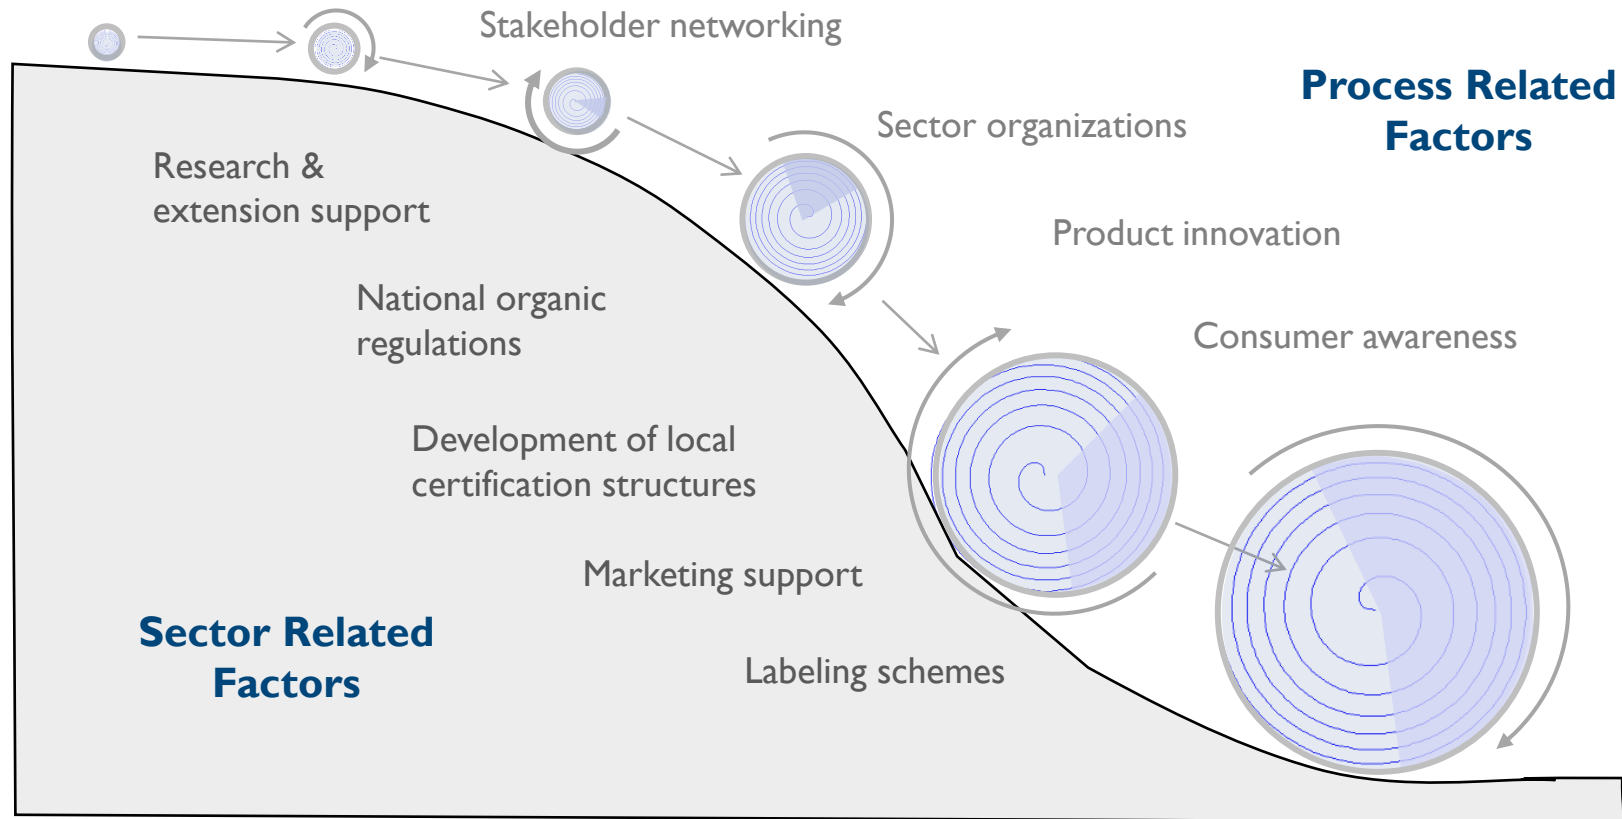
Stakeholder networking

Process Related Factors

Sector organizations

Product innovation

Consumer awareness

Research & extension support

National organic regulations

Development of local certification structures

Marketing support

Labeling schemes

Sector Related Factors